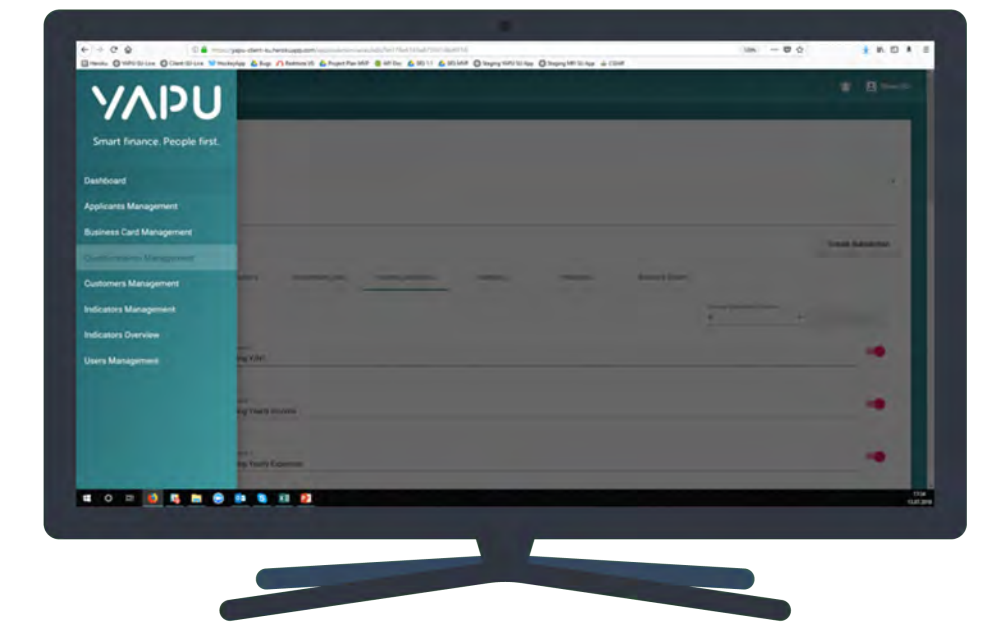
YAPU

Smart finance. People first.

Dashboard

Applicants Management

Business Card Management

Questionnaires Management

Customers Management

Indicators Management

Indicators Overview

Users Management

Create Subsection

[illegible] KPI

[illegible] Yearly Income

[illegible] Yearly Expenses